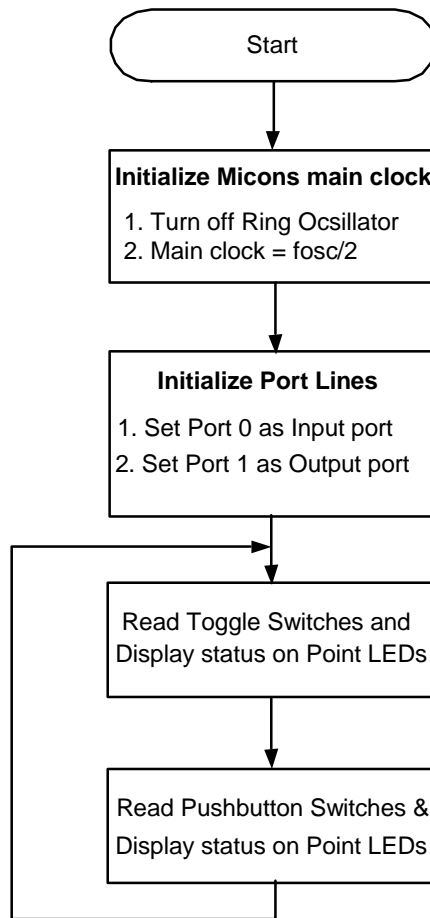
Start

Initialize Micons main clock

1. Turn off Ring Ocsillator
2. Main clock = fosc/2

Initialize Port Lines

1. Set Port 0 as Input port
2. Set Port 1 as Output port

Read Toggle Switches and Display status on Point LEDs

Read Pushbutton Switches & Display status on Point LEDs